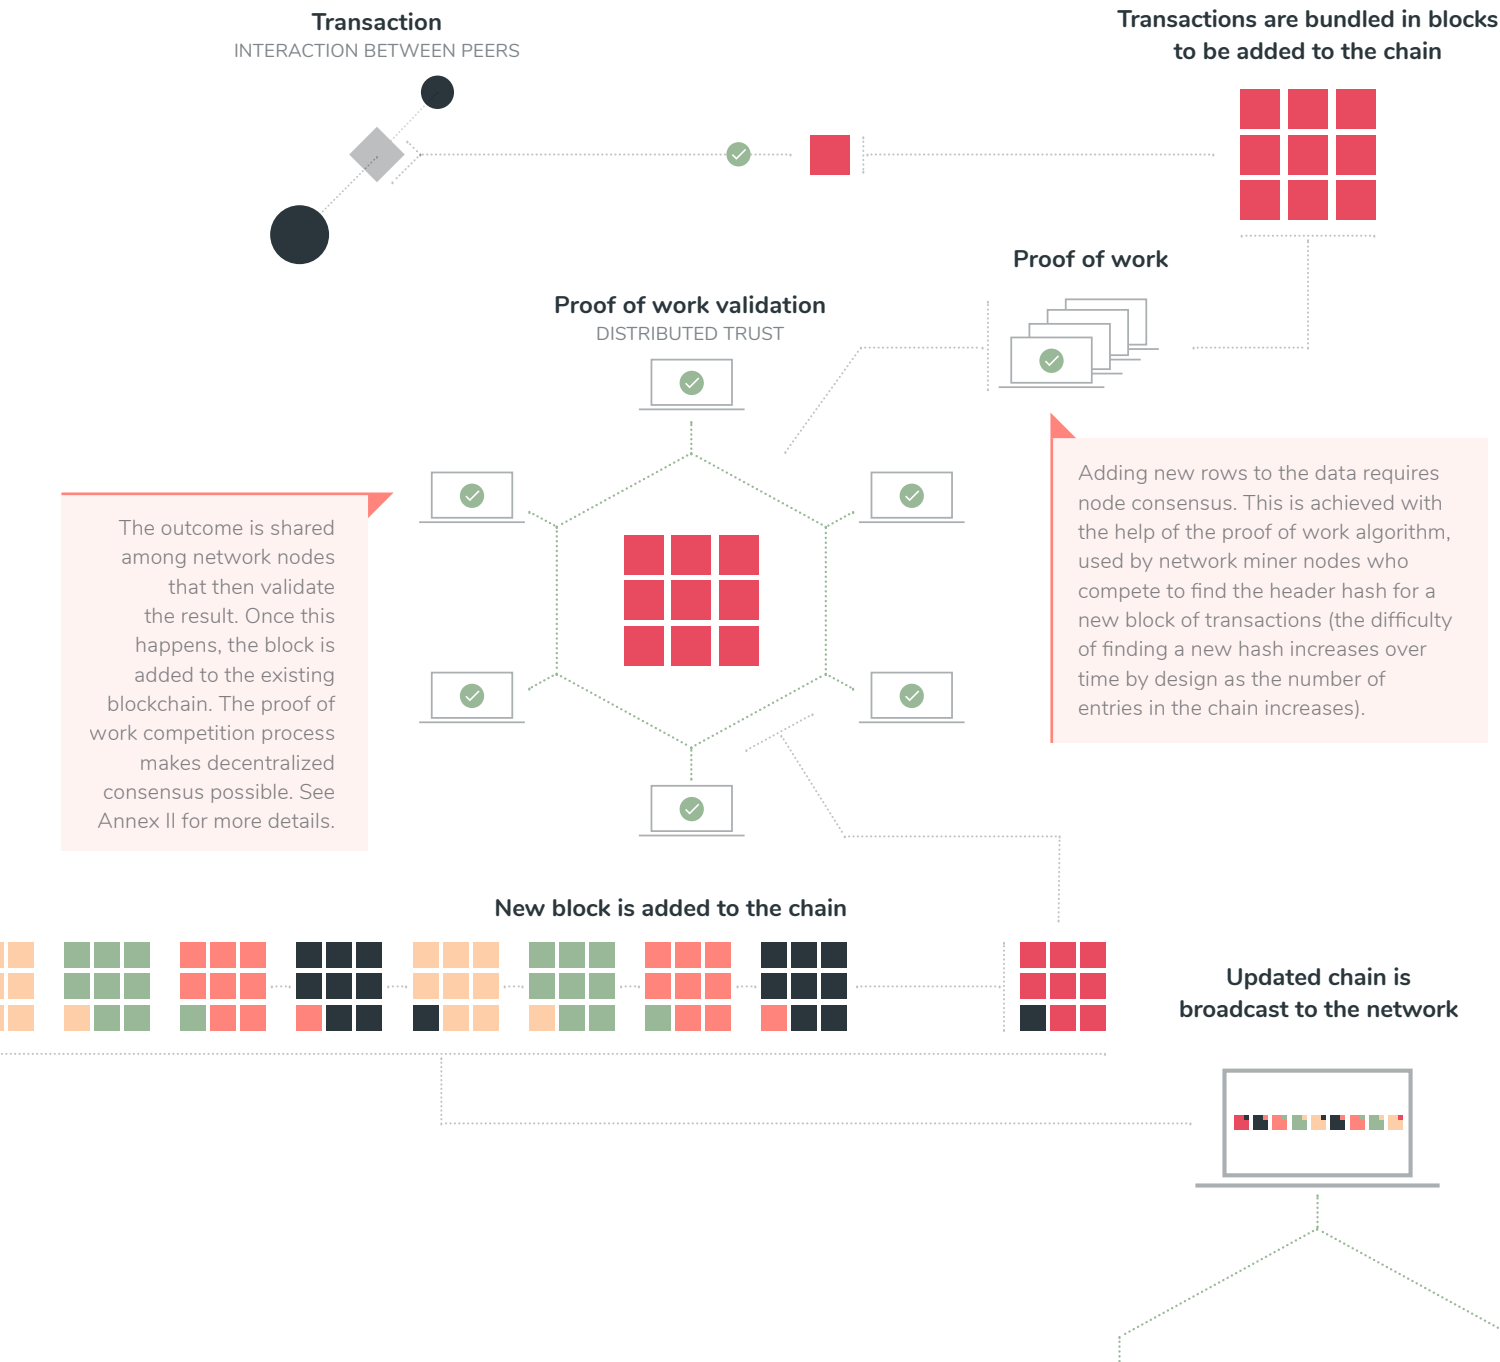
Transaction
INTERACTION BETWEEN PEERS

Transactions are bundled in blocks to be added to the chain

Proof of work

Proof of work validation
DISTRIBUTED TRUST

Adding new rows to the data requires node consensus. This is achieved with the help of the proof of work algorithm, used by network miner nodes who compete to find the header hash for a new block of transactions (the difficulty of finding a new hash increases over time by design as the number of entries in the chain increases).

The outcome is shared among network nodes that then validate the result. Once this happens, the block is added to the existing blockchain. The proof of work competition process makes decentralized consensus possible. See Annex II for more details.

New block is added to the chain

Updated chain is broadcast to the network